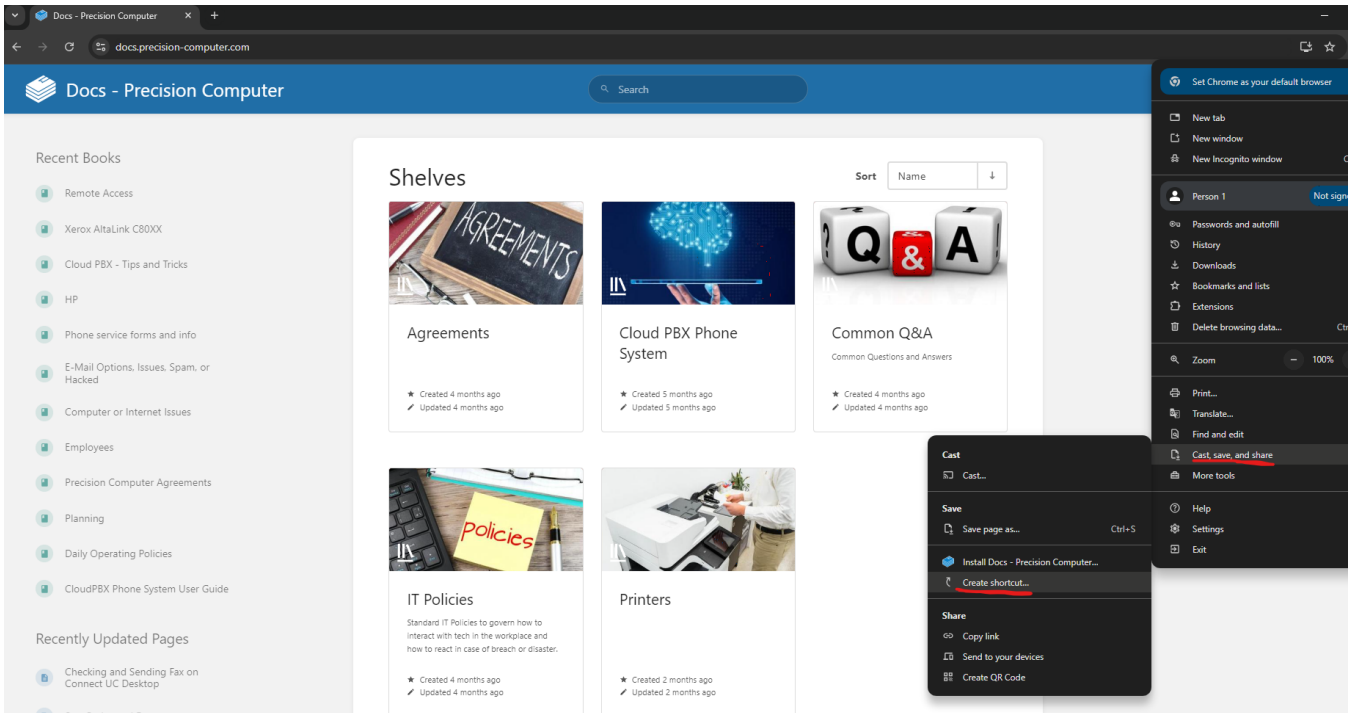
Docs - Precision Computer ×
+
docs.precision-computer.com

Docs - Precision Computer
Search

Recent Books
Remote Access
Xerox AltaLink C80XX
Cloud PBX - Tips and Tricks
HP
Phone service forms and info
E-Mail Options, Issues, Spam, or Hacked
Computer or Internet Issues
Employees
Precision Computer Agreements
Planning
Daily Operating Policies
CloudPBX Phone System User Guide

Recently Updated Pages
Checking and Sending Fax on Connect UC Desktop

Shelves
Sort Name

AGREEMENTS
Agreements
Created 4 months ago
Updated 4 months ago

Cloud PBX Phone System
Created 5 months ago
Updated 5 months ago

Q & A
Common Q&A
Common Questions and Answers
Created 4 months ago
Updated 4 months ago

Policies
IT Policies
Standard IT Policies to govern how to interact with tech in the workplace and how to react in case of breach or disaster.
Created 4 months ago
Updated 4 months ago

Printers
Created 2 months ago
Updated 2 months ago

Cast
Cast...
Save
Save page as... Ctrl+S
Install Docs - Precision Computer...
Create shortcut...
Share
Copy link
Send to your devices
Create QR Code

Set Chrome as your default browser
New tab
New window
New Incognito window
Person 1 Not sign
Passwords and autofill
History
Downloads
Bookmarks and lists
Extensions
Delete browsing data... Ct
Zoom − 100%
Print...
Translate...
Find and edit
Cast, save, and share
More tools
Help
Settings
Exit